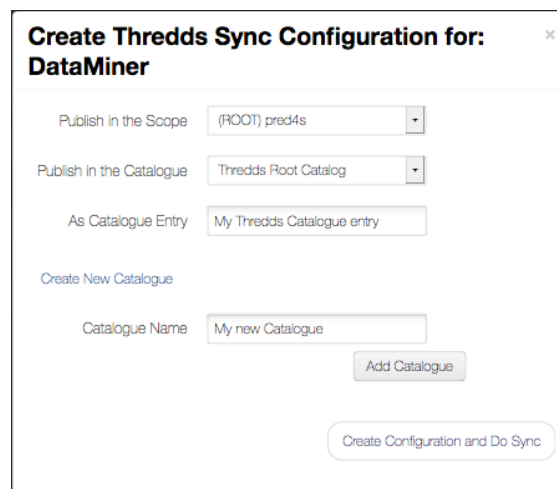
Create Thredds Sync Configuration for: DataMiner

×

Publish in the Scope (ROOT) pred4s

Publish in the Catalogue Thredds Root Catalog

As Catalogue Entry My Thredds Catalogue entry

Create New Catalogue

Catalogue Name My new Catalogue

Add Catalogue

Create Configuration and Do Sync